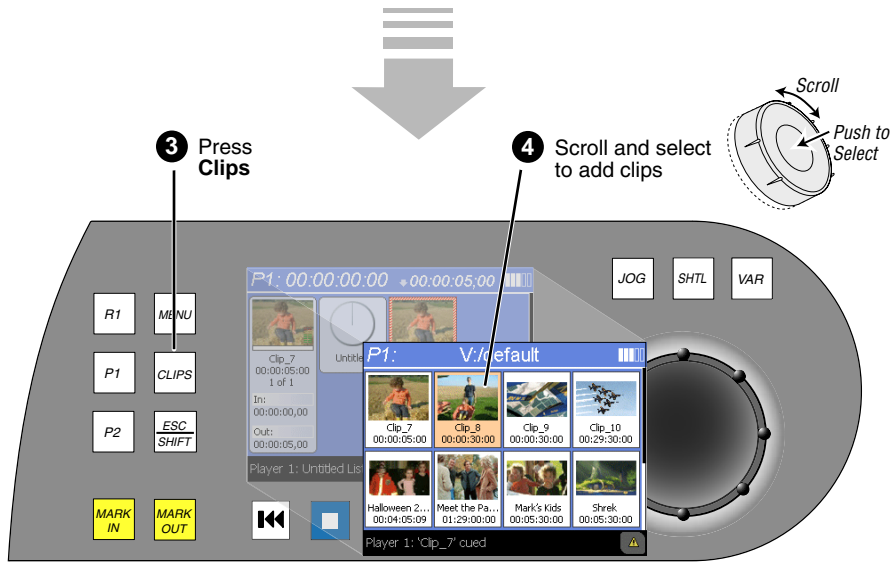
Scroll

Push to Select

3 Press Clips

4 Scroll and select to add clips

JOG SHTL VAR

R1 MENU

P1 CLIPS

P2 ESC SHIFT

MARK IN MARK OUT

P1: 00:00:00:00 00:00:05;00

Clip_7
00:00:05:00
1 of 1

Untitle

In:
00:00:00,00

Out:
00:00:05,00

Player 1: Untitled List

P1: V:/default

| Clip_7 00:00:05:00 | Clip_8 00:00:30:00 | Clip_9 00:00:30:00 | Clip_10 00:29:30:00 |
|---|---|---|---|
| Halloween 2... 00:04:05:09 | Meet the Pa... 01:29:00:00 | Mark's Kids 00:05:30:00 | Shrek 00:05:30:00 |

Player 1: 'Clip_7' cued